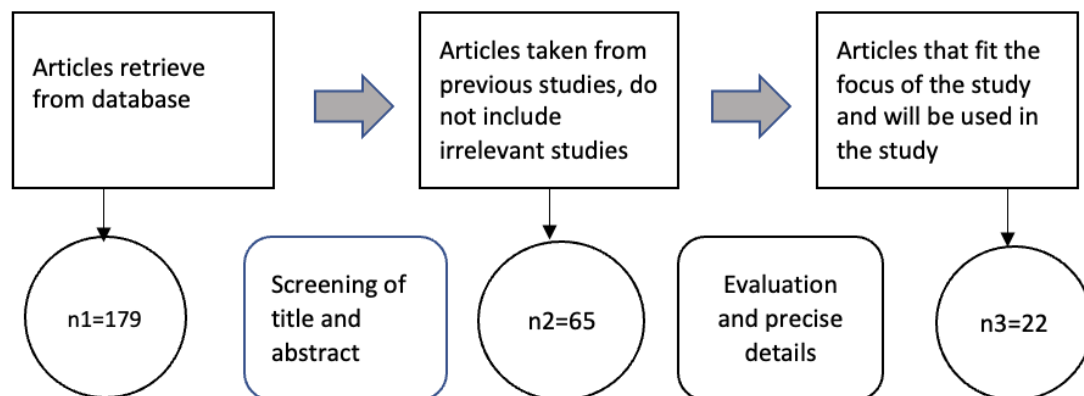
Articles retrieve from database

Articles taken from previous studies, do not include irrelevant studies

Articles that fit the focus of the study and will be used in the study

n1=179

Screening of title and abstract

n2=65

Evaluation and precise details

n3=22